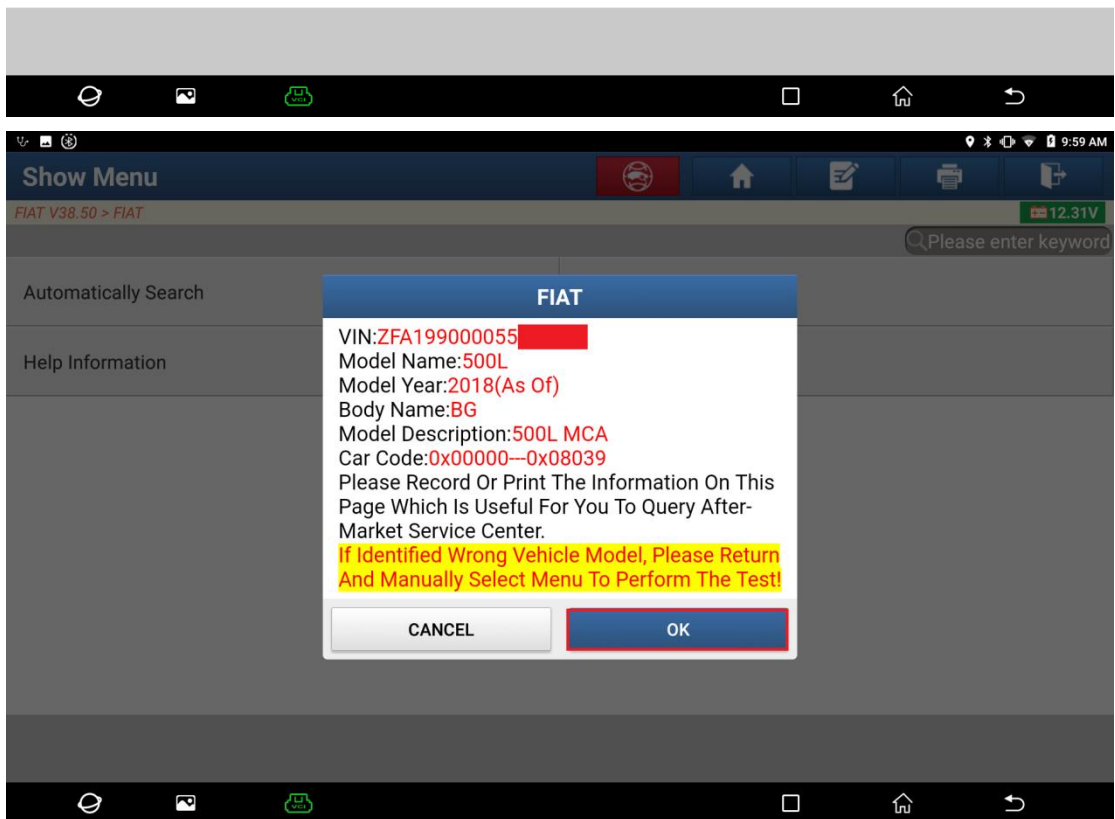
VCI

9:59 AM

Show Menu

FIAT V38.50 > FIAT

12.31V

Please enter keyword

Automatically Search

Help Information

FIAT

VIN:ZFA199000055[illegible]
Model Name:500L
Model Year:2018(As Of)
Body Name:BG
Model Description:500L MCA
Car Code:0x00000---0x08039
Please Record Or Print The Information On This Page Which Is Useful For You To Query After-Market Service Center.
If Identified Wrong Vehicle Model, Please Return And Manually Select Menu To Perform The Test!

CANCEL

OK

VCI